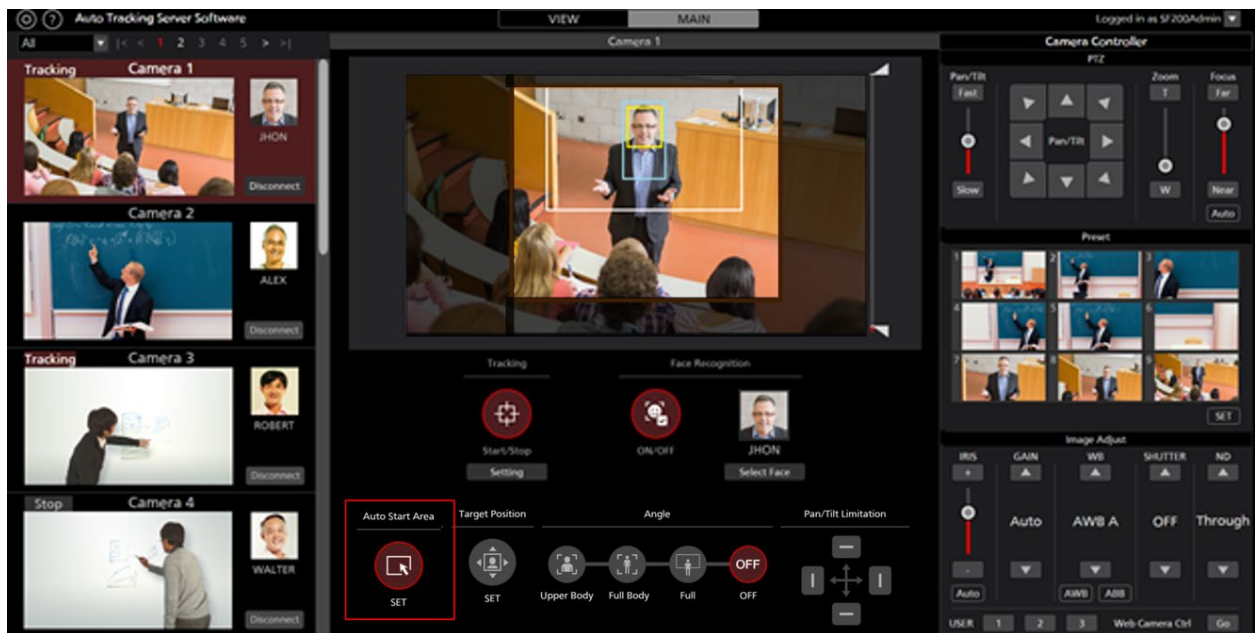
Auto Tracking Server Software

VIEW MAIN

Logged in as SF200Admin

All |< < 1 2 3 4 5 > >|

Tracking Camera 1
JHON
Disconnect

Camera 2
ALEX
Disconnect

Tracking Camera 3
ROBERT
Disconnect

Stop Camera 4
WALTER
Disconnect

Camera 1

Tracking
Start/Stop
Setting

Face Recognition
ON/OFF
JHON
Select Face

Auto Start Area
SET

Target Position
SET

Angle
Upper Body Full Body Full OFF OFF

Pan/Tilt Limitation

Camera Controller
PTZ
Pan/Tilt
Fast
Slow
Pan/Tilt
Zoom
T
W
Focus
Far
Near
Auto

Preset
1 2 3 4 5 6 7 8 9
SET

Image Adjust
IRIS
+
-
Auto
GAIN
Auto
WB
AWB A
AWB ABB
SHUTTER
OFF
ND
Through

USER 1 2 3 Web Camera Ctrl Go